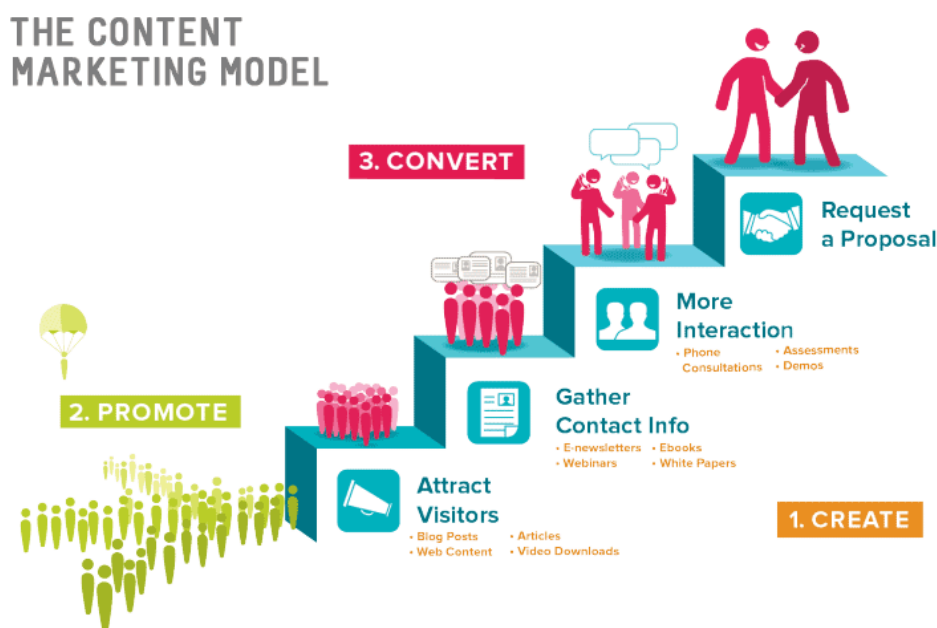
THE CONTENT MARKETING MODEL

3. CONVERT

Request a Proposal

More Interaction
• Phone Consultations
• Assessments
• Demos

2. PROMOTE

Gather Contact Info
• E-newsletters
• Webinars
• Ebooks
• White Papers

Attract Visitors
• Blog Posts
• Web Content
• Articles
• Video Downloads

1. CREATE